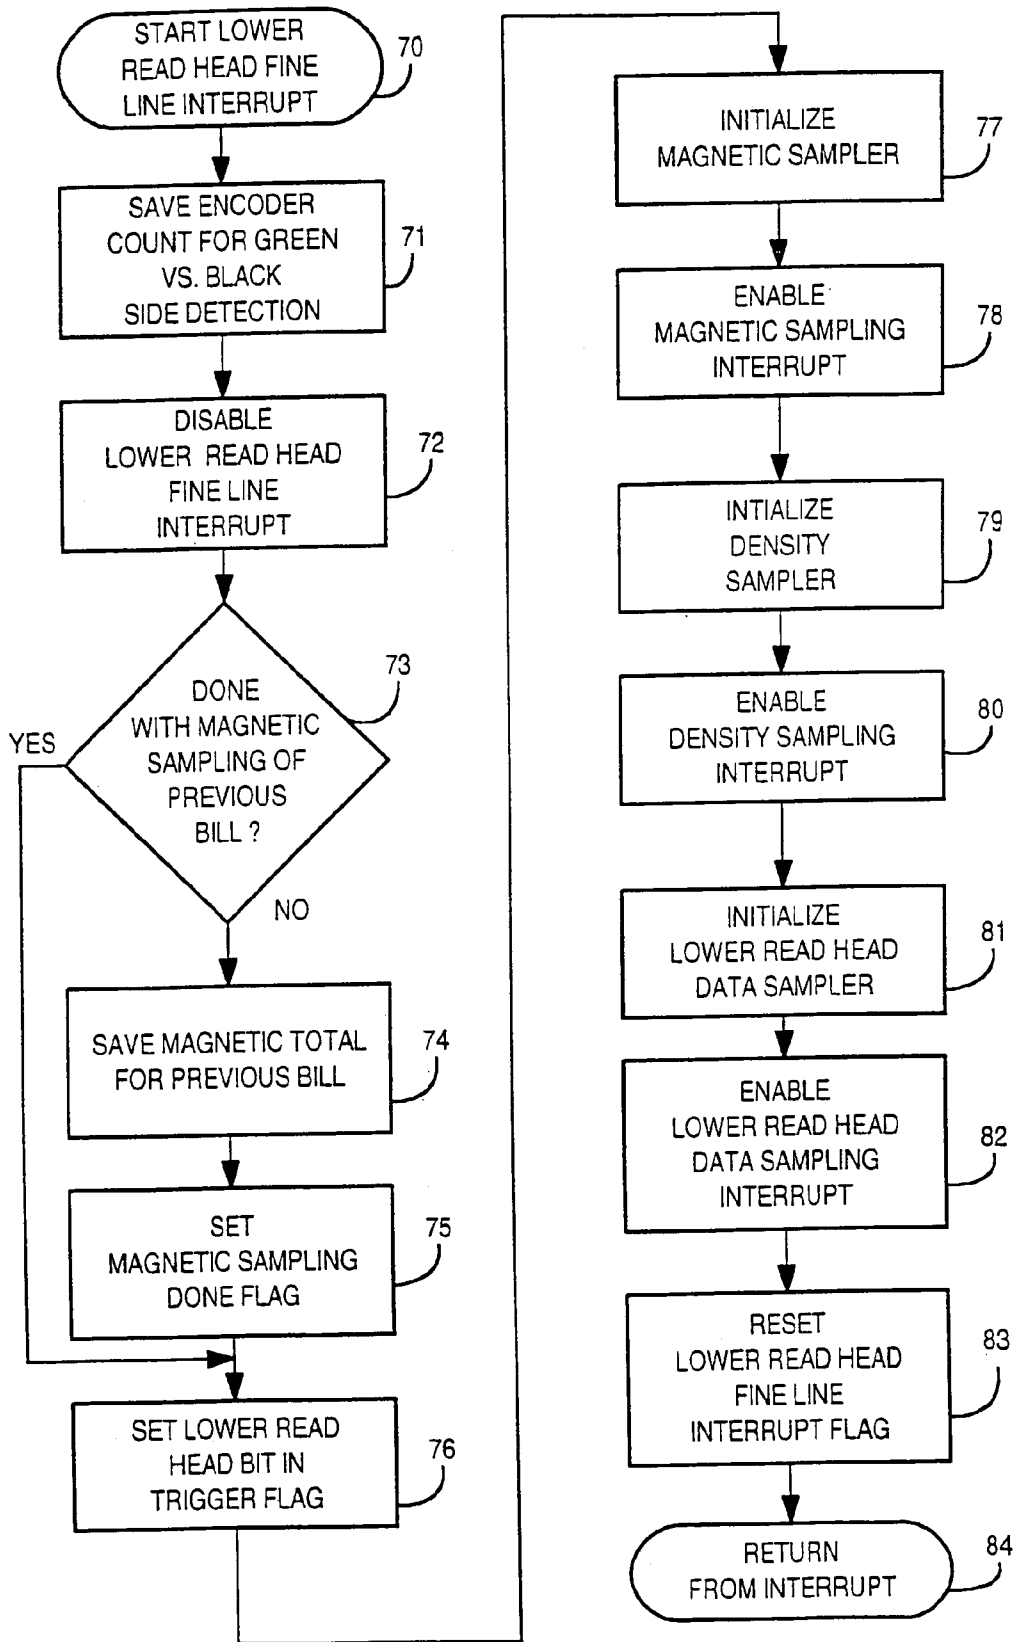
START LOWER READ HEAD FINE LINE INTERRUPT
70

SAVE ENCODER COUNT FOR GREEN VS. BLACK SIDE DETECTION
71

DISABLE LOWER READ HEAD FINE LINE INTERRUPT
72

DONE WITH MAGNETIC SAMPLING OF PREVIOUS BILL ?
73

YES

NO

SAVE MAGNETIC TOTAL FOR PREVIOUS BILL
74

SET MAGNETIC SAMPLING DONE FLAG
75

SET LOWER READ HEAD BIT IN TRIGGER FLAG
76

INITIALIZE MAGNETIC SAMPLER
77

ENABLE MAGNETIC SAMPLING INTERRUPT
78

INTIALIZE DENSITY SAMPLER
79

ENABLE DENSITY SAMPLING INTERRUPT
80

INITIALIZE LOWER READ HEAD DATA SAMPLER
81

ENABLE LOWER READ HEAD DATA SAMPLING INTERRUPT
82

RESET LOWER READ HEAD FINE LINE INTERRUPT FLAG
83

RETURN FROM INTERRUPT
84